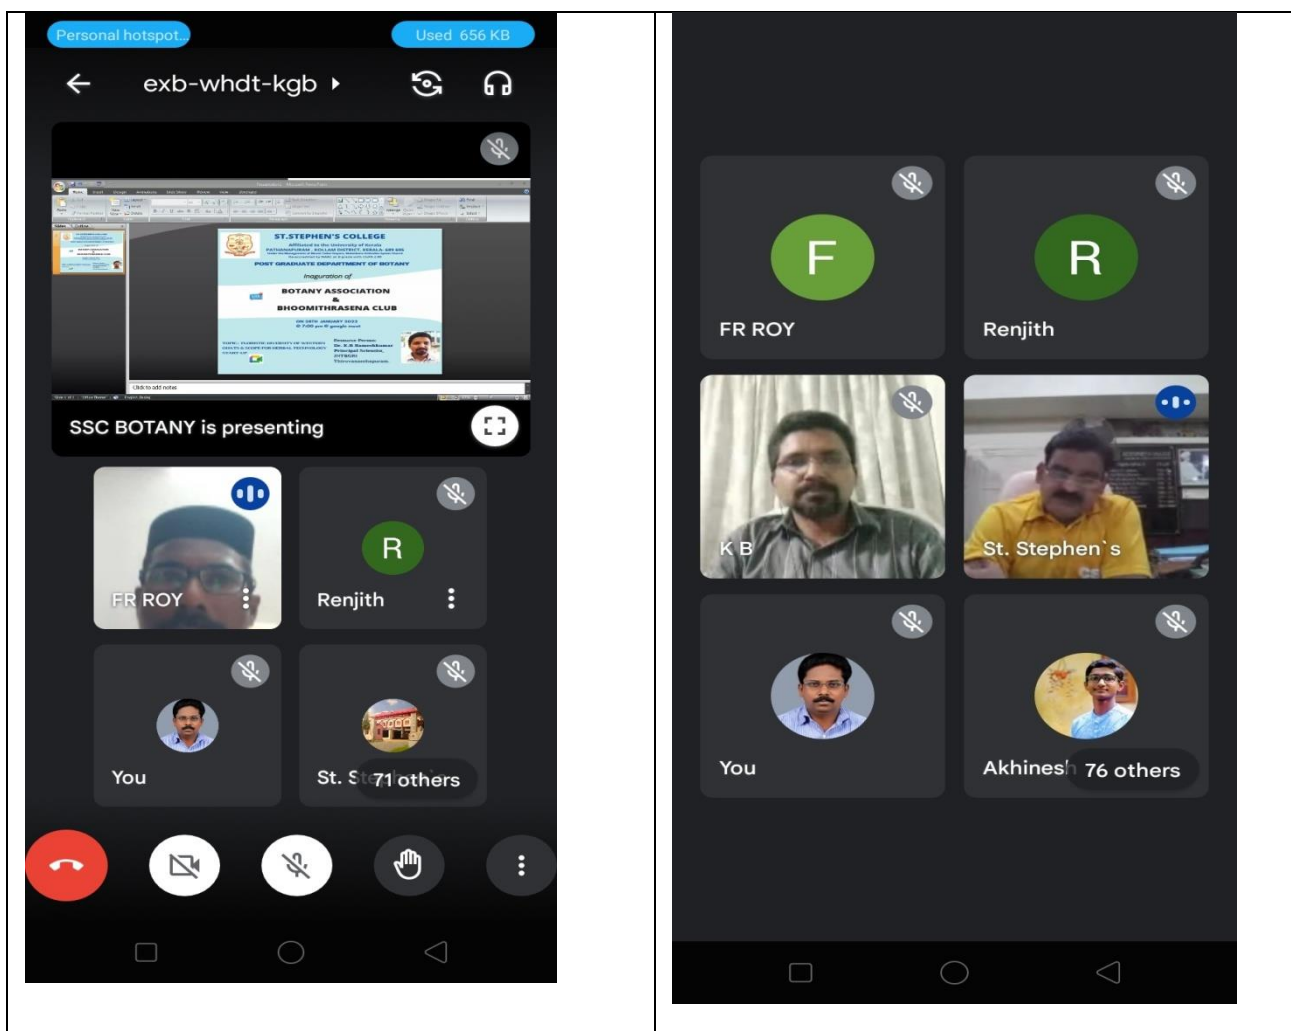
Personal hotspot...

Used 656 KB

exb-whdt-kgb

ST.STEPHEN'S COLLEGE

POST GRADUATE DEPARTMENT OF BOTANY

Inauguration of

BOTANY ASSOCIATION
&
BHOOMITHRASENA CLUB

Click to add notes

SSC BOTANY is presenting

FR ROY

R

Renjith

You

St. S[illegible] 71 others

F

FR ROY

R

Renjith

K B

St. Stephen`s

You

Akhinesh 76 others